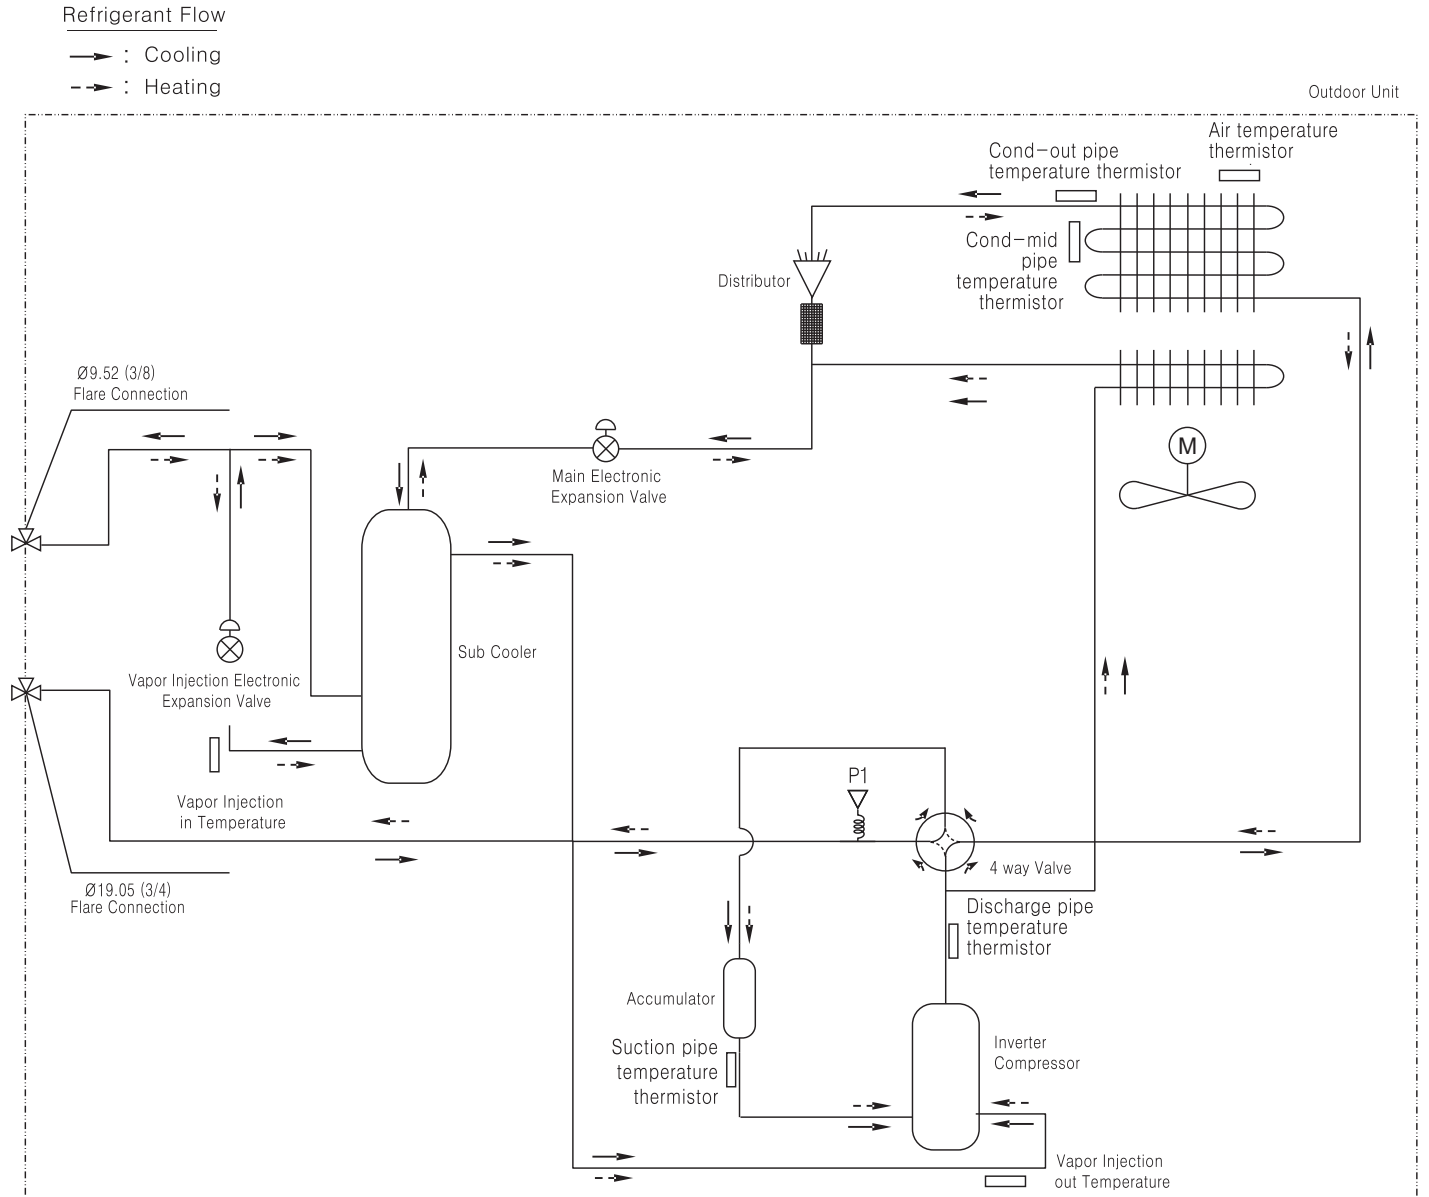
Refrigerant Flow

: Cooling

: Heating

Outdoor Unit

Air temperature thermistor

Cond-out pipe temperature thermistor

Cond-mid pipe temperature thermistor

Distributor

M

Ø9.52 (3/8) Flare Connection

Main Electronic Expansion Valve

Sub Cooler

Vapor Injection Electronic Expansion Valve

Vapor Injection in Temperature

P1

4 way Valve

Ø19.05 (3/4) Flare Connection

Discharge pipe temperature thermistor

Accumulator

Suction pipe temperature thermistor

Inverter Compressor

Vapor Injection out Temperature